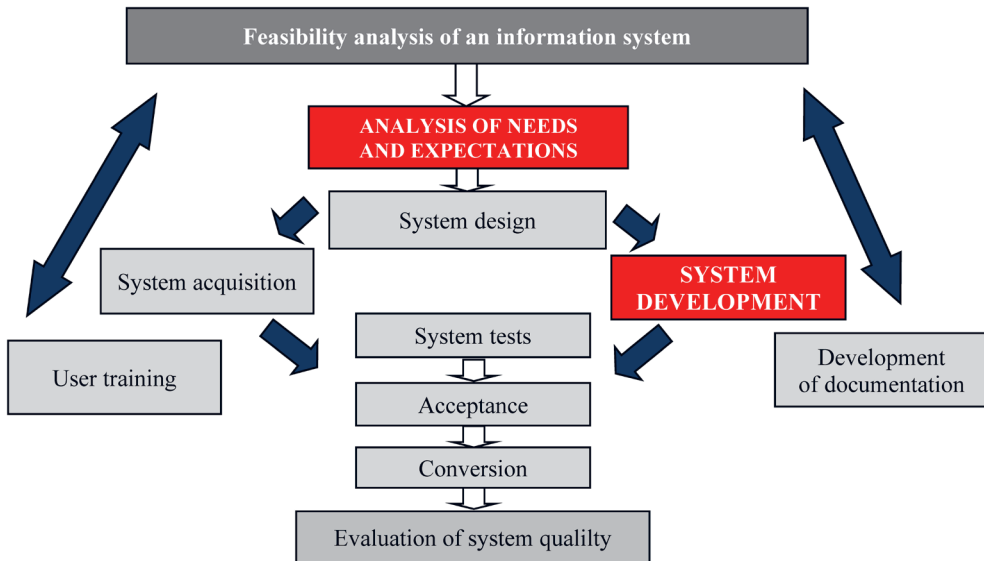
Feasibility analysis of an information system

ANALYSIS OF NEEDS AND EXPECTATIONS

System design

System acquisition

SYSTEM DEVELOPMENT

User training

System tests

Development of documentation

Acceptance

Conversion

Evaluation of system qualilty